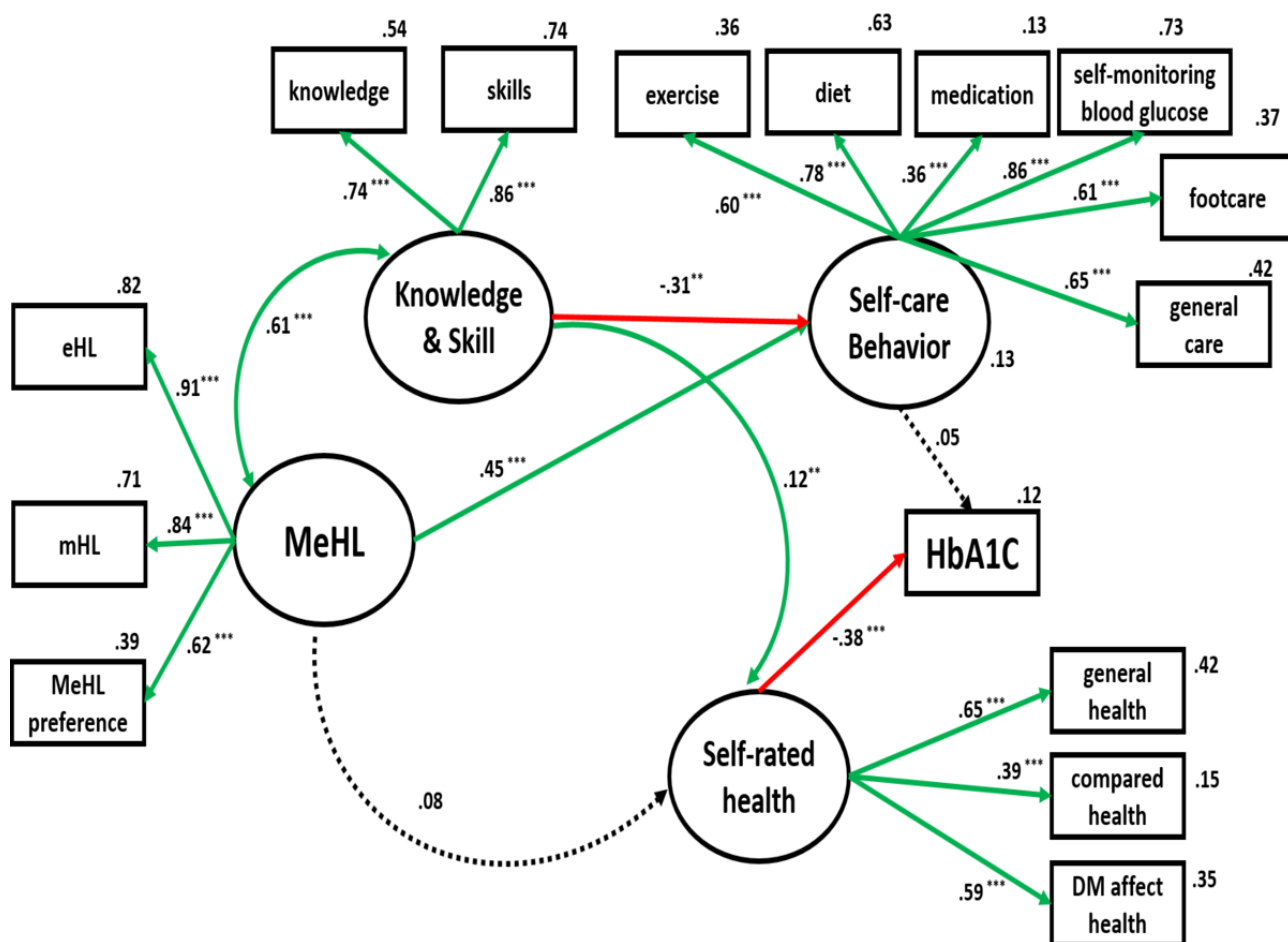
.54
knowledge

.74
skills

.36
exercise

.63
diet

.13
medication

.73
self-monitoring blood glucose

.37
footcare

.74 ***

.86 ***

.60 ***

.78 ***

.36 ***

.86 ***

.61 ***

.65 ***

.42
general care

.82
eHL

.91***

.61 ***

Knowledge & Skill

-.31**

Self-care Behavior

.13

.05

.71
mHL

.84 ***

MeHL

.45 ***

.12**

.12
HbA1C

.39
MeHL preference

.62 ***

-.38 ***

general health
.42

.65 ***

Self-rated health

.39 ***

compared health
.15

.08

.59 ***

DM affect health
.35